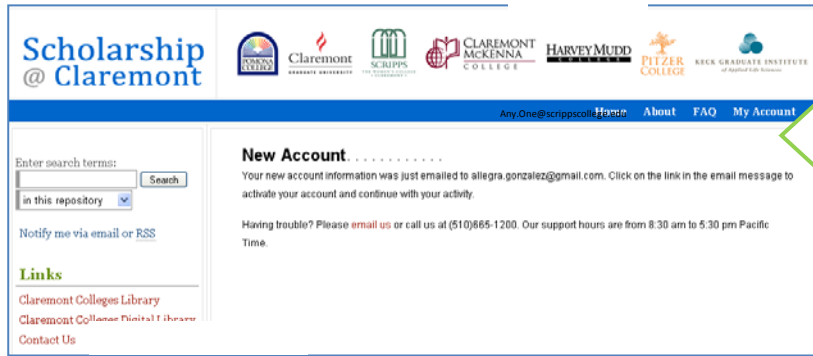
Scholarship @ Claremont

POMONA COLLEGE

Claremont GRADUATE UNIVERSITY

SCRIPPS THE WOMEN'S COLLEGE CLAREMONT

CLAREMONT McKENNA COLLEGE

HARVEY MUDD COLLEGE

PITZER COLLEGE

KECK GRADUATE INSTITUTE of Applied Life Sciences

Any.One@scrippscollege.edu Home About FAQ My Account

Enter search terms:

Search

in this repository

Notify me via email or RSS

Links

Claremont Colleges Library

Claremont Colleges Digital Library

Contact Us

New Account. . . . . . . . . . . .

Your new account information was just emailed to allegra.gonzalez@gmail.com. Click on the link in the email message to activate your account and continue with your activity.

Having trouble? Please email us or call us at (510)665-1200. Our support hours are from 8:30 am to 5:30 pm Pacific Time.